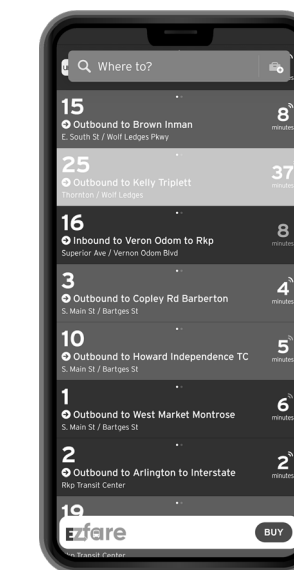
Where to?

15
Outbound to Brown Inman
E. South St / Wolf Ledges Pkwy
8
minutes

25
Outbound to Kelly Triplett
Thornton / Wolf Ledges
37
minutes

16
Inbound to Veron Odom to Rkp
Superior Ave / Vernon Odom Blvd
8
minutes

3
Outbound to Copley Rd Barberton
S. Main St / Bartges St
4
minutes

10
Outbound to Howard Independence TC
S. Main St / Bartges St
5
minutes

1
Outbound to West Market Montrose
S. Main St / Bartges St
6
minutes

2
Outbound to Arlington to Interstate
Rkp Transit Center
2
minutes

19
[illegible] Transit Center

ezfare
BUY